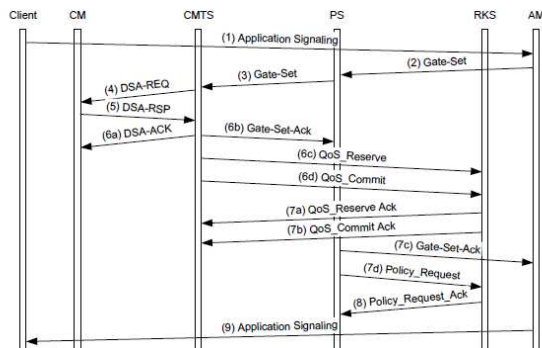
Client CM CMTS PS RKS AM

(1) Application Signaling
(2) Gate-Set
(3) Gate-Set
(4) DSA-REQ
(5) DSA-RSP
(6a) DSA-ACK
(6b) Gate-Set-Ack
(6c) QoS_Reserve
(6d) QoS_Commit
(7a) QoS_Reserve Ack
(7b) QoS_Commit Ack
(7c) Gate-Set-Ack
(7d) Policy_Request
(8) Policy_Request_Ack
(9) Application Signaling